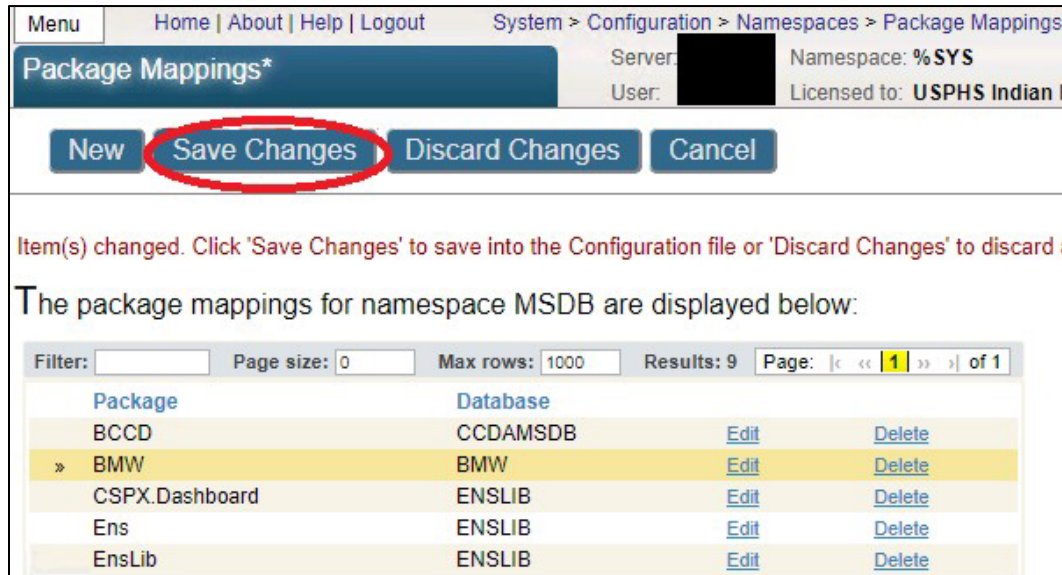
Menu Home | About | Help | Logout System > Configuration > Namespaces > Package Mappings

Package Mappings*

Server: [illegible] Namespace: %SYS
User: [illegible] Licensed to: USPHS Indian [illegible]

New Save Changes Discard Changes Cancel

Item(s) changed. Click 'Save Changes' to save into the Configuration file or 'Discard Changes' to discard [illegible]

The package mappings for namespace MSDB are displayed below:

Filter: Page size: 0 Max rows: 1000 Results: 9 Page: |‹ ‹‹ 1 ›› ›| of 1

| | Package | Database | | |
|---|---|---|---|---|
| | BCCD | CCDAMSDB | Edit | Delete |
| » | BMW | BMW | Edit | Delete |
| | CSPX.Dashboard | ENSLIB | Edit | Delete |
| | Ens | ENSLIB | Edit | Delete |
| | EnsLib | ENSLIB | Edit | Delete |